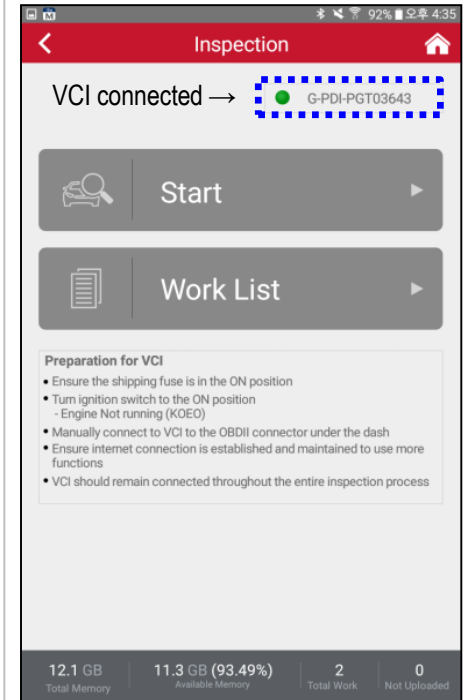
92% 오후 4:35

Inspection

VCI connected →

G-PDI-PGT03643

Start

Work List

Preparation for VCI

• Ensure the shipping fuse is in the ON position
• Turn ignition switch to the ON position
- Engine Not running (KOEO)
• Manually connect to VCI to the OBDII connector under the dash
• Ensure internet connection is established and maintained to use more functions
• VCI should remain connected throughout the entire inspection process

12.1 GB Total Memory | 11.3 GB (93.49%) Available Memory | 2 Total Work | 0 Not Uploaded